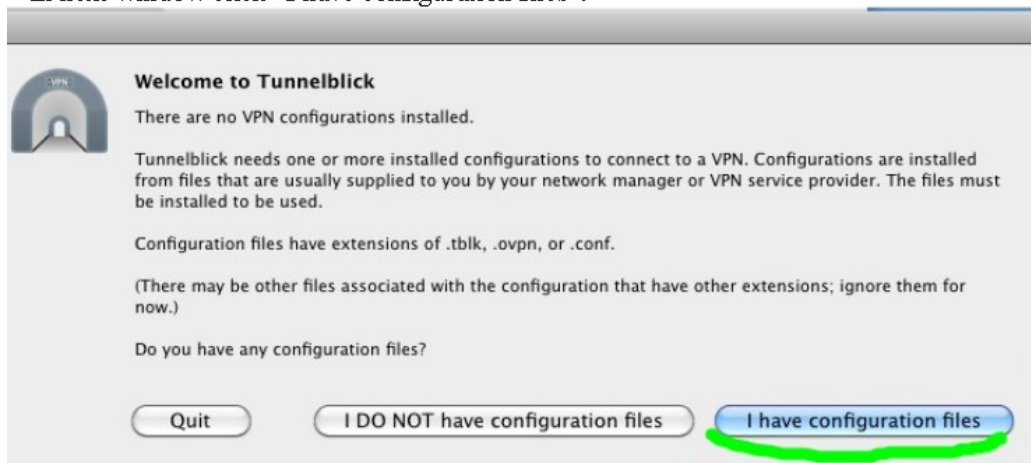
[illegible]

VPN

Welcome to Tunnelblick

There are no VPN configurations installed.

Tunnelblick needs one or more installed configurations to connect to a VPN. Configurations are installed from files that are usually supplied to you by your network manager or VPN service provider. The files must be installed to be used.

Configuration files have extensions of .tblk, .ovpn, or .conf.

(There may be other files associated with the configuration that have other extensions; ignore them for now.)

Do you have any configuration files?

Quit

I DO NOT have configuration files

I have configuration files